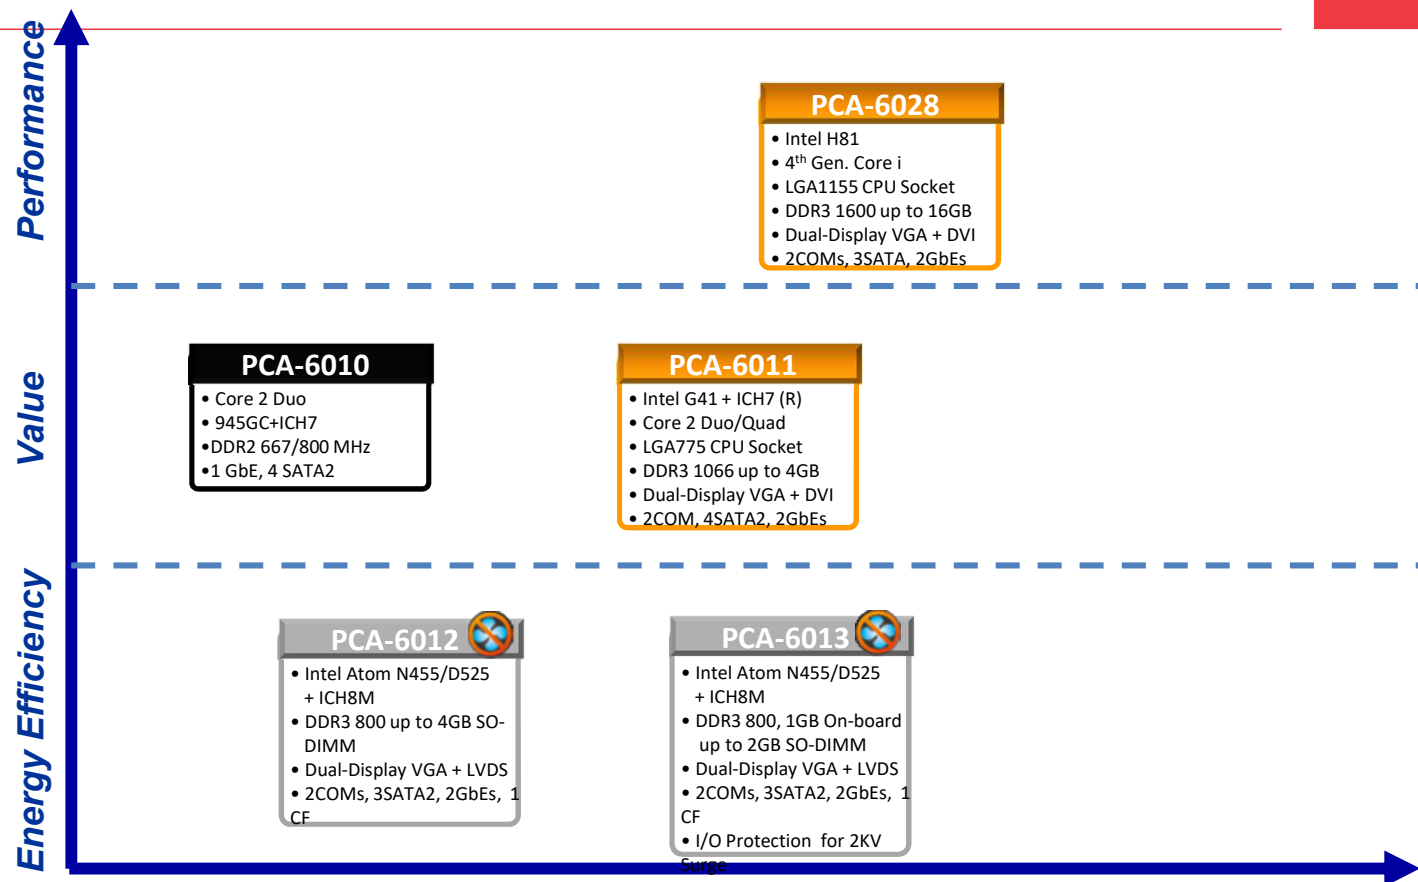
Performance

Value

Energy Efficiency

PCA-6028
• Intel H81
• 4$^{th}$ Gen. Core i
• LGA1155 CPU Socket
• DDR3 1600 up to 16GB
• Dual-Display VGA + DVI
• 2COMs, 3SATA, 2GbEs

PCA-6010
• Core 2 Duo
• 945GC+ICH7
•DDR2 667/800 MHz
•1 GbE, 4 SATA2

PCA-6011
• Intel G41 + ICH7 (R)
• Core 2 Duo/Quad
• LGA775 CPU Socket
• DDR3 1066 up to 4GB
• Dual-Display VGA + DVI
• 2COM, 4SATA2, 2GbEs

PCA-6012
• Intel Atom N455/D525 + ICH8M
• DDR3 800 up to 4GB SO-DIMM
• Dual-Display VGA + LVDS
• 2COMs, 3SATA2, 2GbEs, 1 CF

PCA-6013
• Intel Atom N455/D525 + ICH8M
• DDR3 800, 1GB On-board up to 2GB SO-DIMM
• Dual-Display VGA + LVDS
• 2COMs, 3SATA2, 2GbEs, 1 CF
• I/O Protection for 2KV Surge